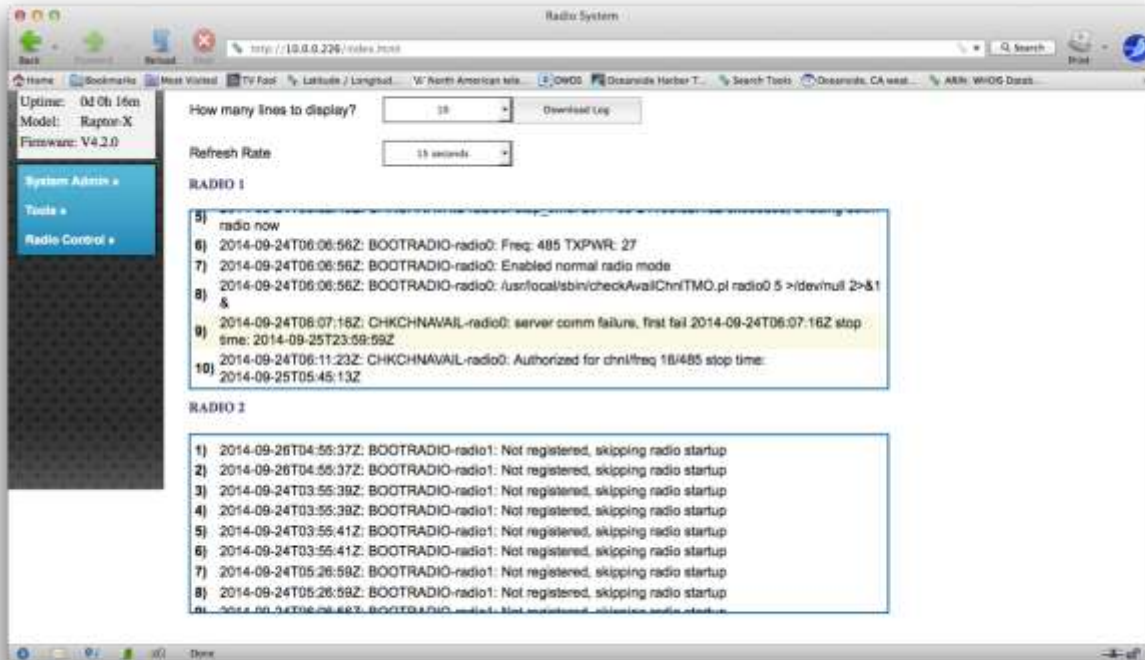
Radio System

Back Forward Reload Stop

http://10.0.0.226/index.html

Search

Print

Home Bookmarks Most Visited TV Fool Latitude / Longitud... North American tele... OWOS Oceanside Harbor T... Search Tools Oceanside, CA weat... ARIN: WHOIS Datab...

Uptime: 0d 0h 16m
Model: Raptor-X
Firmware: V4.2.0

System Admin »
Tools »
Radio Control »

How many lines to display? 10 Download Log

Refresh Rate 15 seconds

RADIO 1

5) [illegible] radio now
6) 2014-09-24T06:06:56Z: BOOTRADIO-radio0: Freq: 485 TXPWR: 27
7) 2014-09-24T06:06:56Z: BOOTRADIO-radio0: Enabled normal radio mode
8) 2014-09-24T06:06:56Z: BOOTRADIO-radio0: /usr/local/sbin/checkAvailChnlTMO.pl radio0 5 >/dev/null 2>&1 &
9) 2014-09-24T06:07:16Z: CHKCHNAVAIL-radio0: server comm failure, first fail 2014-09-24T06:07:16Z stop time: 2014-09-25T23:59:59Z
10) 2014-09-24T06:11:23Z: CHKCHNAVAIL-radio0: Authorized for chnl/freq 16/485 stop time: 2014-09-25T05:45:13Z

RADIO 2

1) 2014-09-26T04:55:37Z: BOOTRADIO-radio1: Not registered, skipping radio startup
2) 2014-09-26T04:55:37Z: BOOTRADIO-radio1: Not registered, skipping radio startup
3) 2014-09-24T03:55:39Z: BOOTRADIO-radio1: Not registered, skipping radio startup
4) 2014-09-24T03:55:39Z: BOOTRADIO-radio1: Not registered, skipping radio startup
5) 2014-09-24T03:55:41Z: BOOTRADIO-radio1: Not registered, skipping radio startup
6) 2014-09-24T03:55:41Z: BOOTRADIO-radio1: Not registered, skipping radio startup
7) 2014-09-24T05:26:59Z: BOOTRADIO-radio1: Not registered, skipping radio startup
8) 2014-09-24T05:26:59Z: BOOTRADIO-radio1: Not registered, skipping radio startup
9) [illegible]

Done